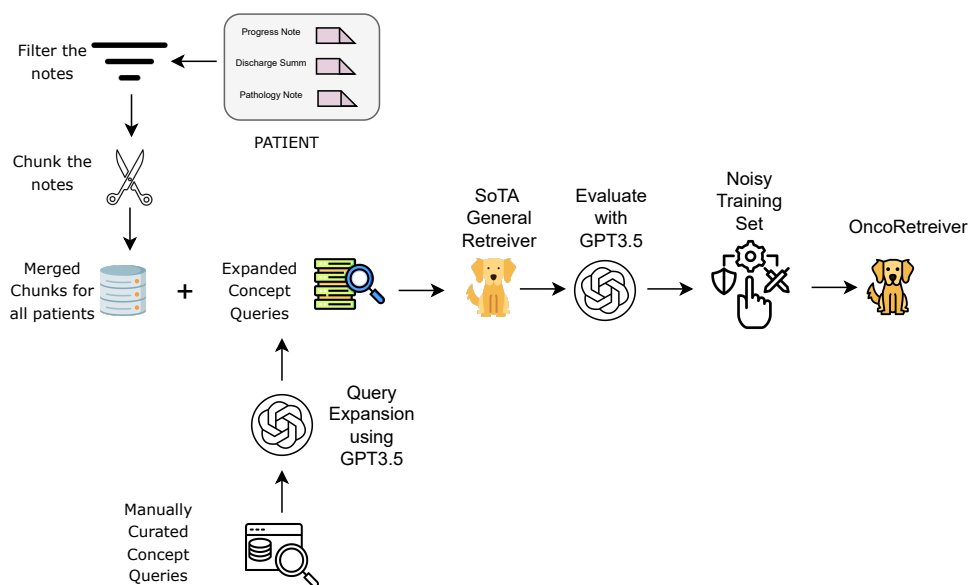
Progress Note
Discharge Summ
Pathology Note

PATIENT

Filter the notes

Chunk the notes

Merged Chunks for all patients

+

Expanded Concept Queries

SoTA General Retreiver

Evaluate with GPT3.5

Noisy Training Set

OncoRetreiver

Query Expansion using GPT3.5

Manually Curated Concept Queries